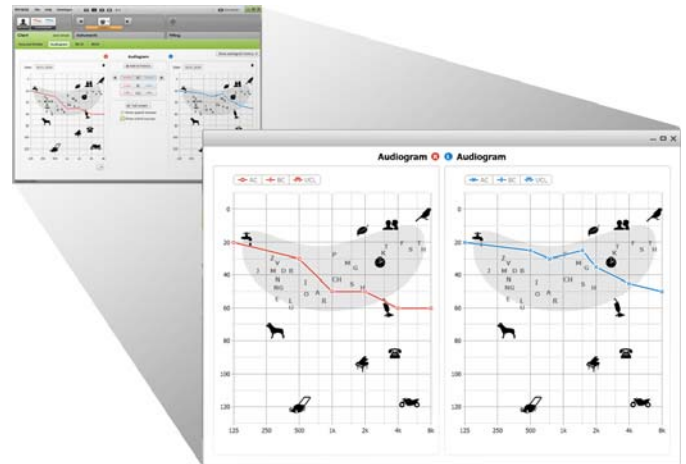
Audiogram R L Audiogram

AC BC UCL

AC BC UCL

0
20
40
60
80
100
120

125 250 500 1k 2k 4k 8k

125 250 500 1k 2k 4k 8k

Z
V
J M D B
N
NG
E L
U
I
O A R
CH
S
SH H
G
P K
F TH
S

Z
V
J M D B
N
NG
E L
U
I
O A R
CH
S
SH H
G
P K
F TH
S

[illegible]